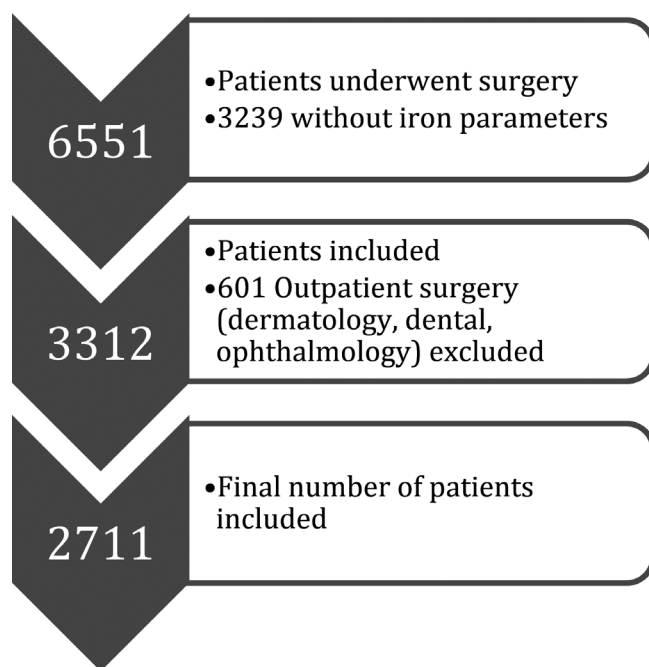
6551

•Patients underwent surgery
•3239 without iron parameters

3312

•Patients included
•601 Outpatient surgery (dermatology, dental, ophthalmology) excluded

2711

•Final number of patients included